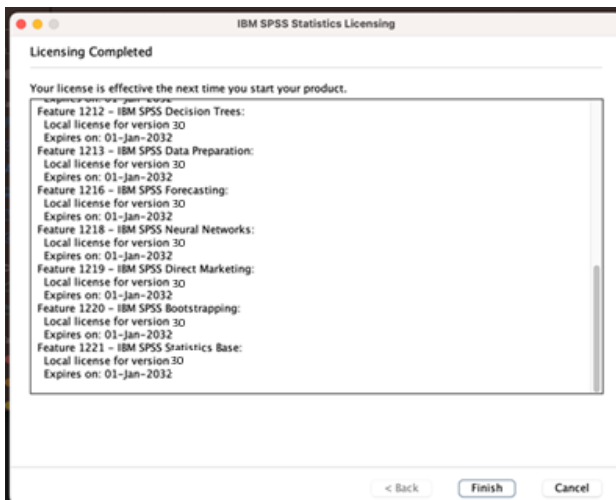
IBM SPSS Statistics Licensing

Licensing Completed

Your license is effective the next time you start your product.

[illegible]
Feature 1212 - IBM SPSS Decision Trees:
Local license for version 30
Expires on: 01-Jan-2032
Feature 1213 - IBM SPSS Data Preparation:
Local license for version 30
Expires on: 01-Jan-2032
Feature 1216 - IBM SPSS Forecasting:
Local license for version 30
Expires on: 01-Jan-2032
Feature 1218 - IBM SPSS Neural Networks:
Local license for version 30
Expires on: 01-Jan-2032
Feature 1219 - IBM SPSS Direct Marketing:
Local license for version 30
Expires on: 01-Jan-2032
Feature 1220 - IBM SPSS Bootstrapping:
Local license for version 30
Expires on: 01-Jan-2032
Feature 1221 - IBM SPSS Statistics Base:
Local license for version 30
Expires on: 01-Jan-2032

< Back
Finish
Cancel